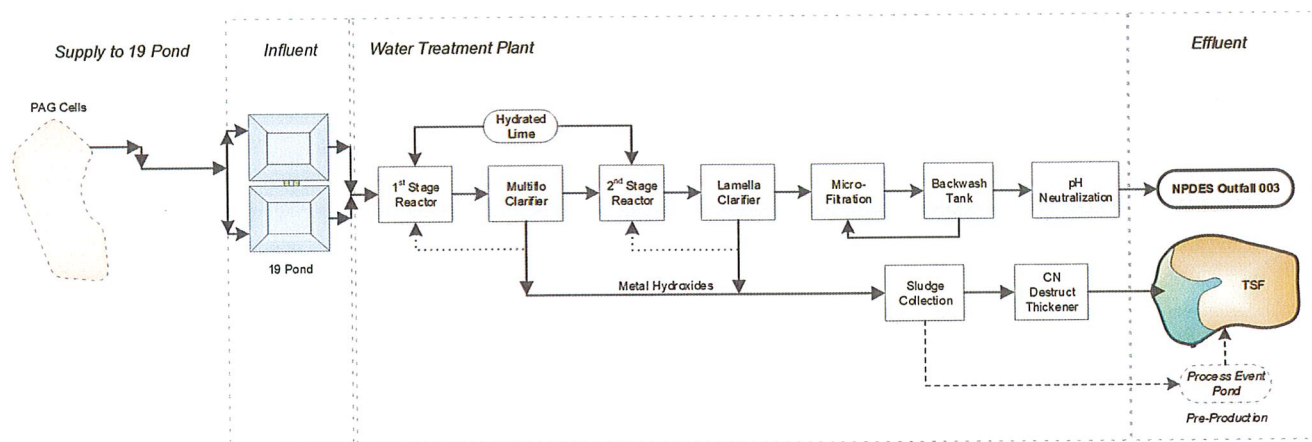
Supply to 19 Pond

Influent

Water Treatment Plant

Effluent

PAG Cells

19 Pond

Hydrated Lime

1$^{st}$ Stage Reactor

Multiflo Clarifier

2$^{nd}$ Stage Reactor

Lamella Clarifier

Micro-Filtration

Backwash Tank

pH Neutralization

NPDES Outfall 003

Metal Hydroxides

Sludge Collection

CN Destruct Thickener

TSF

Process Event Pond

Pre-Production